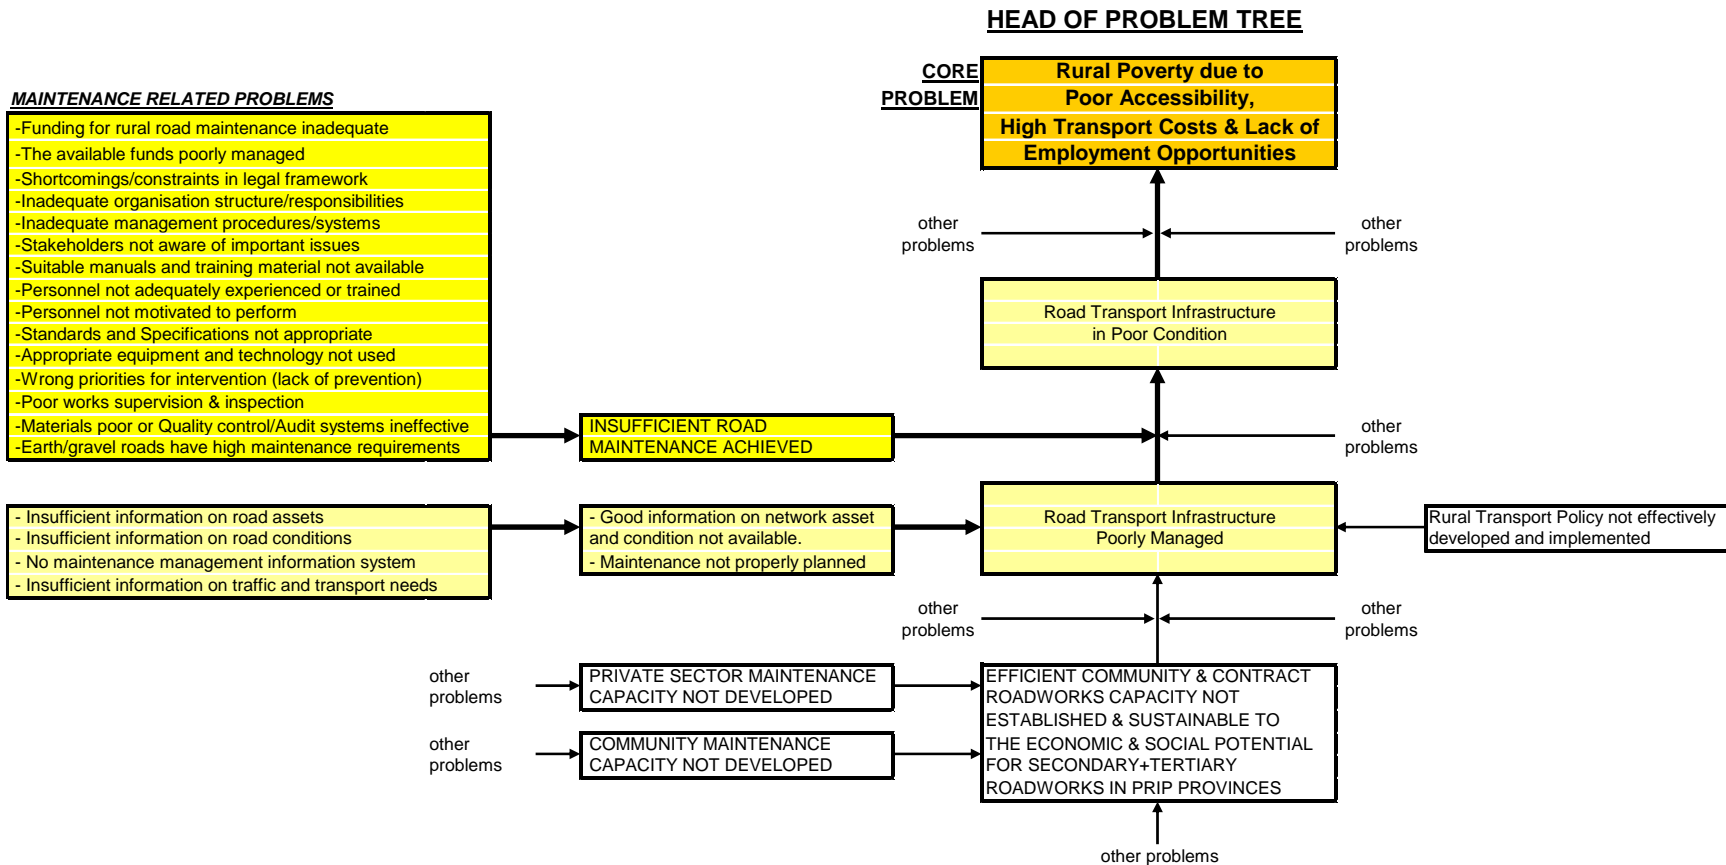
HEAD OF PROBLEM TREE

CORE PROBLEM

Rural Poverty due to Poor Accessibility, High Transport Costs & Lack of Employment Opportunities

MAINTENANCE RELATED PROBLEMS

-Funding for rural road maintenance inadequate
-The available funds poorly managed
-Shortcomings/constraints in legal framework
-Inadequate organisation structure/responsibilities
-Inadequate management procedures/systems
-Stakeholders not aware of important issues
-Suitable manuals and training material not available
-Personnel not adequately experienced or trained
-Personnel not motivated to perform
-Standards and Specifications not appropriate
-Appropriate equipment and technology not used
-Wrong priorities for intervention (lack of prevention)
-Poor works supervision & inspection
-Materials poor or Quality control/Audit systems ineffective
-Earth/gravel roads have high maintenance requirements

other problems

other problems

Road Transport Infrastructure in Poor Condition

INSUFFICIENT ROAD MAINTENANCE ACHIEVED

other problems

- Insufficient information on road assets
- Insufficient information on road conditions
- No maintenance management information system
- Insufficient information on traffic and transport needs

- Good information on network asset and condition not available.
- Maintenance not properly planned

Road Transport Infrastructure Poorly Managed

Rural Transport Policy not effectively developed and implemented

other problems

other problems

other problems

PRIVATE SECTOR MAINTENANCE CAPACITY NOT DEVELOPED

other problems

COMMUNITY MAINTENANCE CAPACITY NOT DEVELOPED

EFFICIENT COMMUNITY & CONTRACT ROADWORKS CAPACITY NOT ESTABLISHED & SUSTAINABLE TO THE ECONOMIC & SOCIAL POTENTIAL FOR SECONDARY+TERTIARY ROADWORKS IN PRIP PROVINCES

other problems